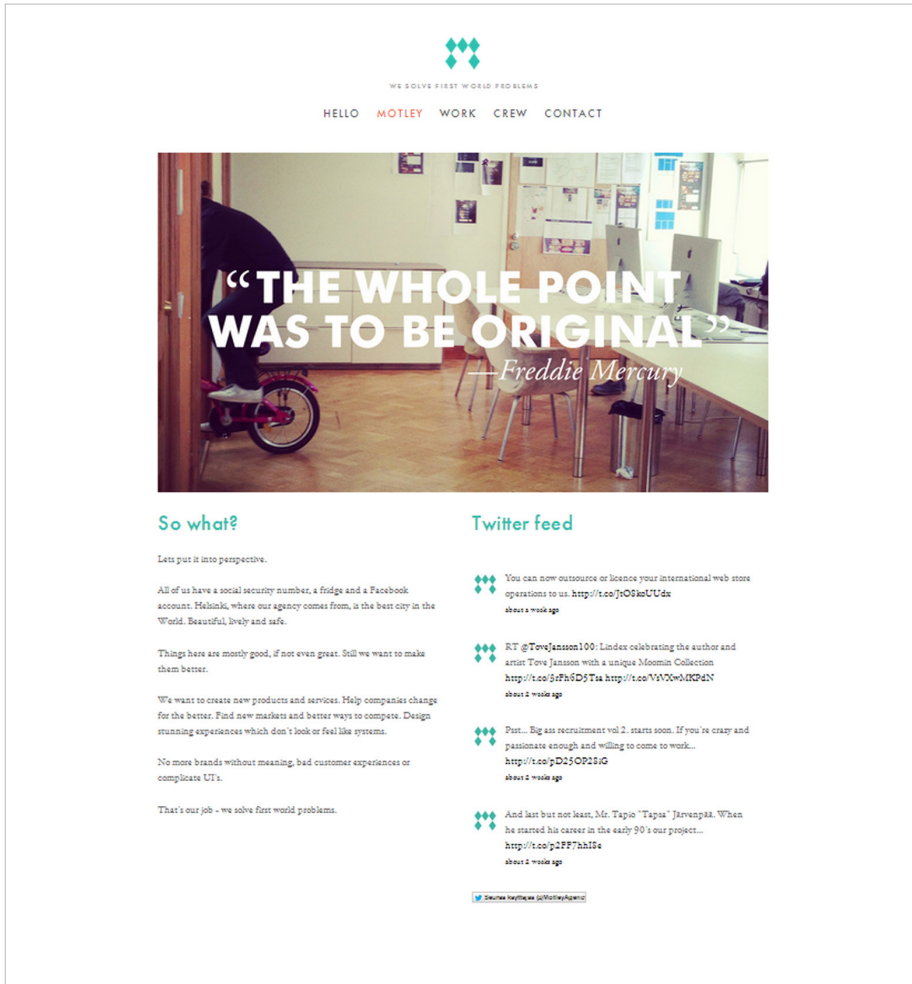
WE SOLVE FIRST WORLD PROBLEMS

HELLO MOTLEY WORK CREW CONTACT

“THE WHOLE POINT WAS TO BE ORIGINAL” —Freddie Mercury

So what?

Lets put it into perspective.

All of us have a social security number, a fridge and a Facebook account. Helsinki, where our agency comes from, is the best city in the World. Beautiful, lively and safe.

Things here are mostly good, if not even great. Still we want to make them better.

We want to create new products and services. Help companies change for the better. Find new markets and better ways to compete. Design stunning experiences which don't look or feel like systems.

No more brands without meaning, bad customer experiences or complicate UI's.

That's our job - we solve first world problems.

Twitter feed

You can now outsource or licence your international web store operations to us. http://t.co/JtO8koUUdx
about a week ago

RT @ToveJansson100: Lindex celebrating the author and artist Tove Jansson with a unique Moomin Collection http://t.co/5rFh6D5Tsa http://t.co/VsVXwMKPdN
about 2 weeks ago

Psst... Big ass recruitment vol 2. starts soon. If you're crazy and passionate enough and willing to come to work... http://t.co/pD25OP2SsG
about 2 weeks ago

And last but not least, Mr. Tapio "Tapsa" Järvenpää. When he started his career in the early 90's our project... http://t.co/p2FF7hhI8e
about 2 weeks ago

Seuraa käyttäjää @MotleyAgency